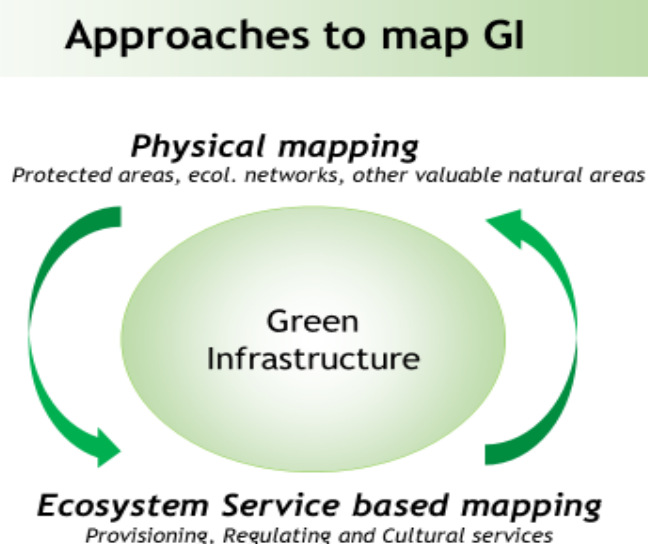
Approaches to map GI

Physical mapping

Protected areas, ecol. networks, other valuable natural areas

Green Infrastructure

Ecosystem Service based mapping

Provisioning, Regulating and Cultural services